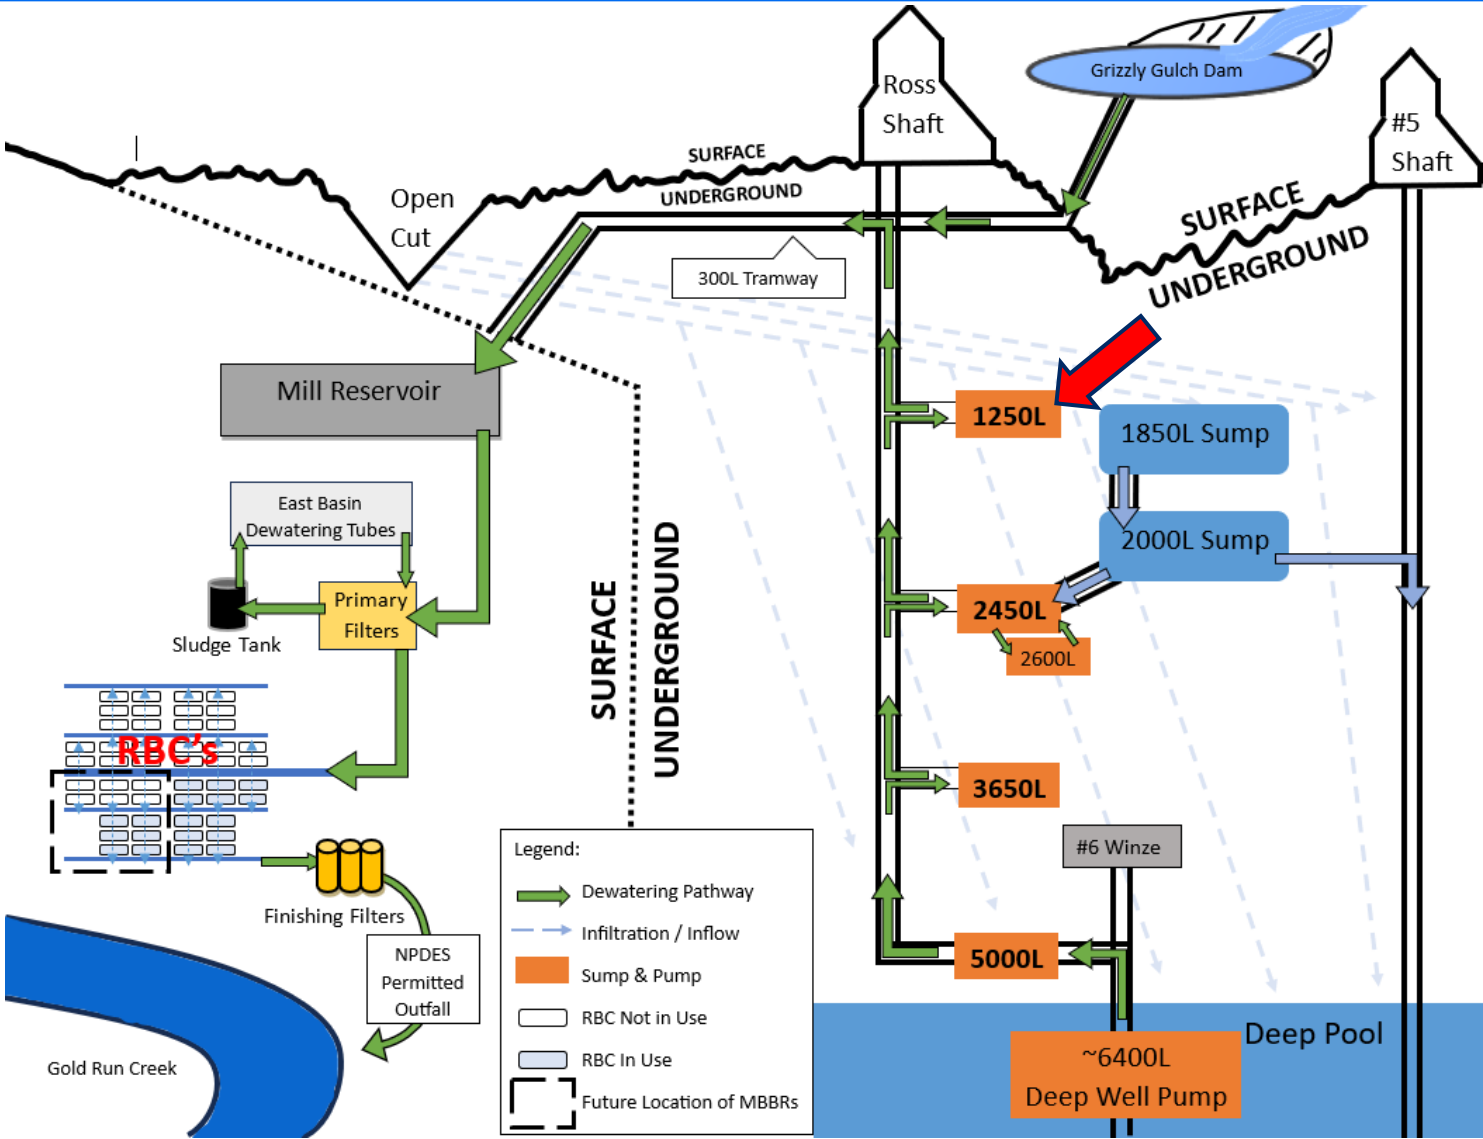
Ross Shaft

Grizzly Gulch Dam

#5 Shaft

SURFACE
UNDERGROUND

Open Cut

SURFACE
UNDERGROUND

300L Tramway

Mill Reservoir

1250L

1850L Sump

2000L Sump

East Basin Dewatering Tubes

Primary Filters

Sludge Tank

2450L

2600L

SURFACE
UNDERGROUND

RBC's

3650L

#6 Winze

Finishing Filters

NPDES Permitted Outfall

5000L

Deep Pool

~6400L Deep Well Pump

Gold Run Creek

Legend:
Dewatering Pathway
Infiltration / Inflow
Sump & Pump
RBC Not in Use
RBC In Use
Future Location of MBBRs